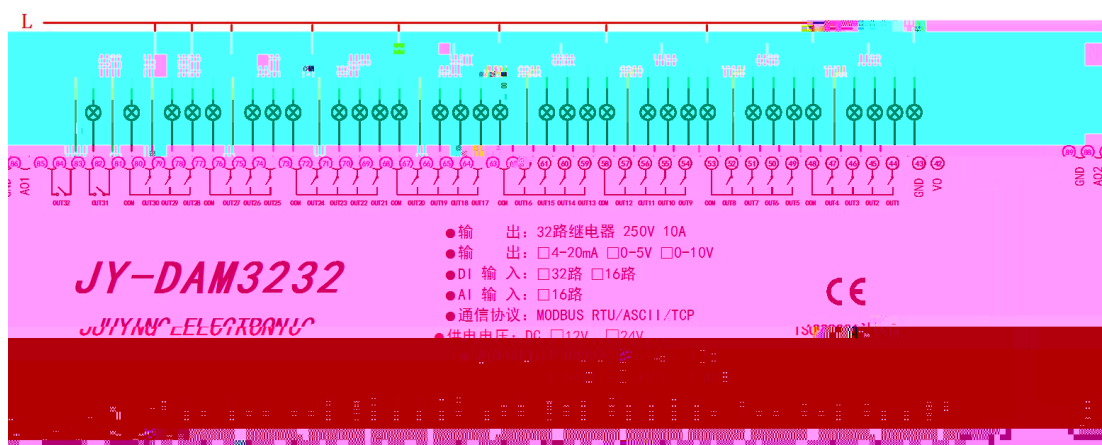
L

AO1 OUT32 OUT31 COM OUT30 OUT29 OUT28 COM OUT27 OUT26 OUT25 COM OUT24 OUT23 OUT22 OUT21 COM OUT20 OUT19 OUT18 OUT17 COM OUT16 OUT15 OUT14 OUT13 COM OUT12 OUT11 OUT10 OUT9 COM OUT8 OUT7 OUT6 OUT5 COM OUT4 OUT3 OUT2 OUT1 GND VO

GND AO2

61 60 59 58 57 56 55 54 53 52 51 50 49 48 47 46 45 44 43 42

JY-DAM3232

●输　　出：32路继电器 250V 10A
●输　　出：□4-20mA □0-5V □0-10V
●DI 输 入：□32路 □16路
●AI 输 入：□16路
●通信协议：MODBUS RTU/ASCII/TCP
●供电电压：DC □12V □24V

CE

JUIYANG ELECTRONIC

ISO